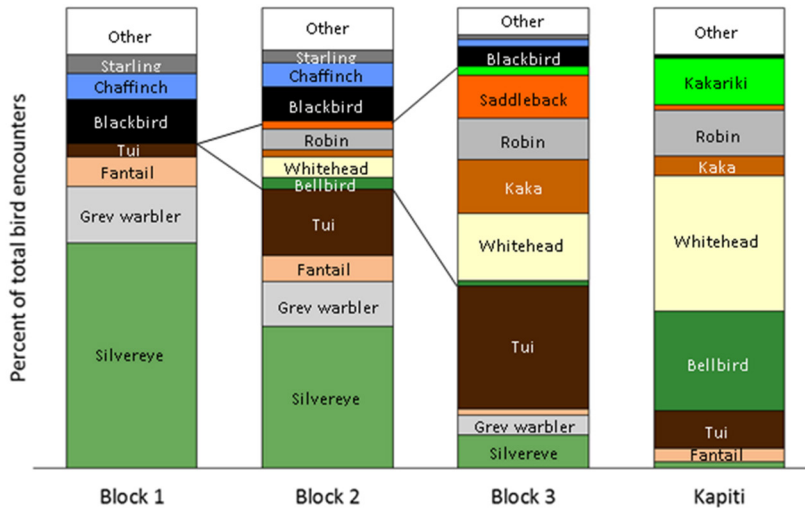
Percent of total bird encounters

Other
Starling
Chaffinch
Blackbird
Tui
Fantail
Grey warbler
Silvereye

Other
Starling
Chaffinch
Blackbird
Robin
Whitehead
Bellbird
Tui
Fantail
Grey warbler
Silvereye

Other
Blackbird
Saddleback
Robin
Kaka
Whitehead
Tui
Grey warbler
Silvereye

Other
Kakariki
Robin
Kaka
Whitehead
Bellbird
Tui
Fantail

Block 1
Block 2
Block 3
Kapiti